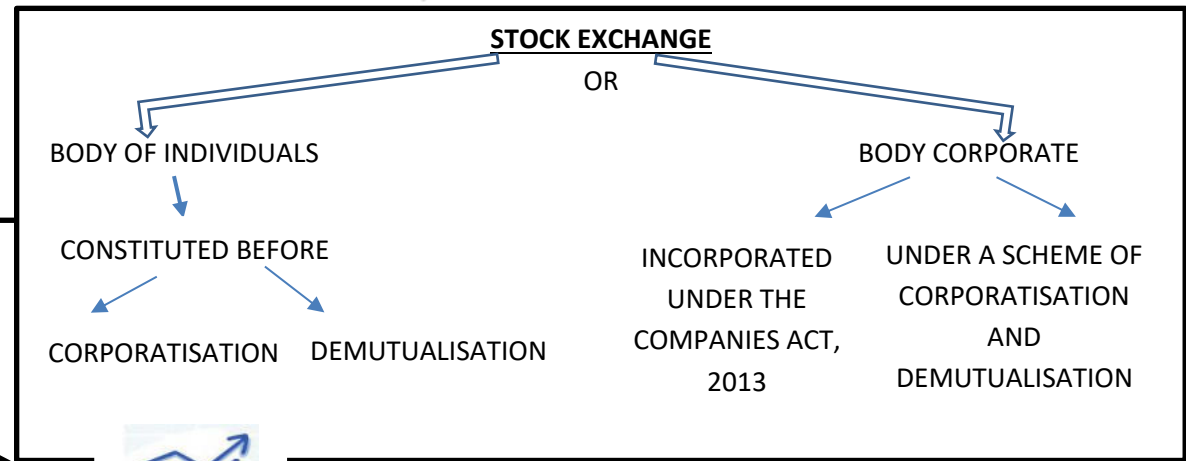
STOCK EXCHANGE

OR

BODY OF INDIVIDUALS

CONSTITUTED BEFORE

CORPORATISATION

DEMUTUALISATION

BODY CORPORATE

INCORPORATED UNDER THE COMPANIES ACT, 2013

UNDER A SCHEME OF CORPORATISATION AND DEMUTUALISATION